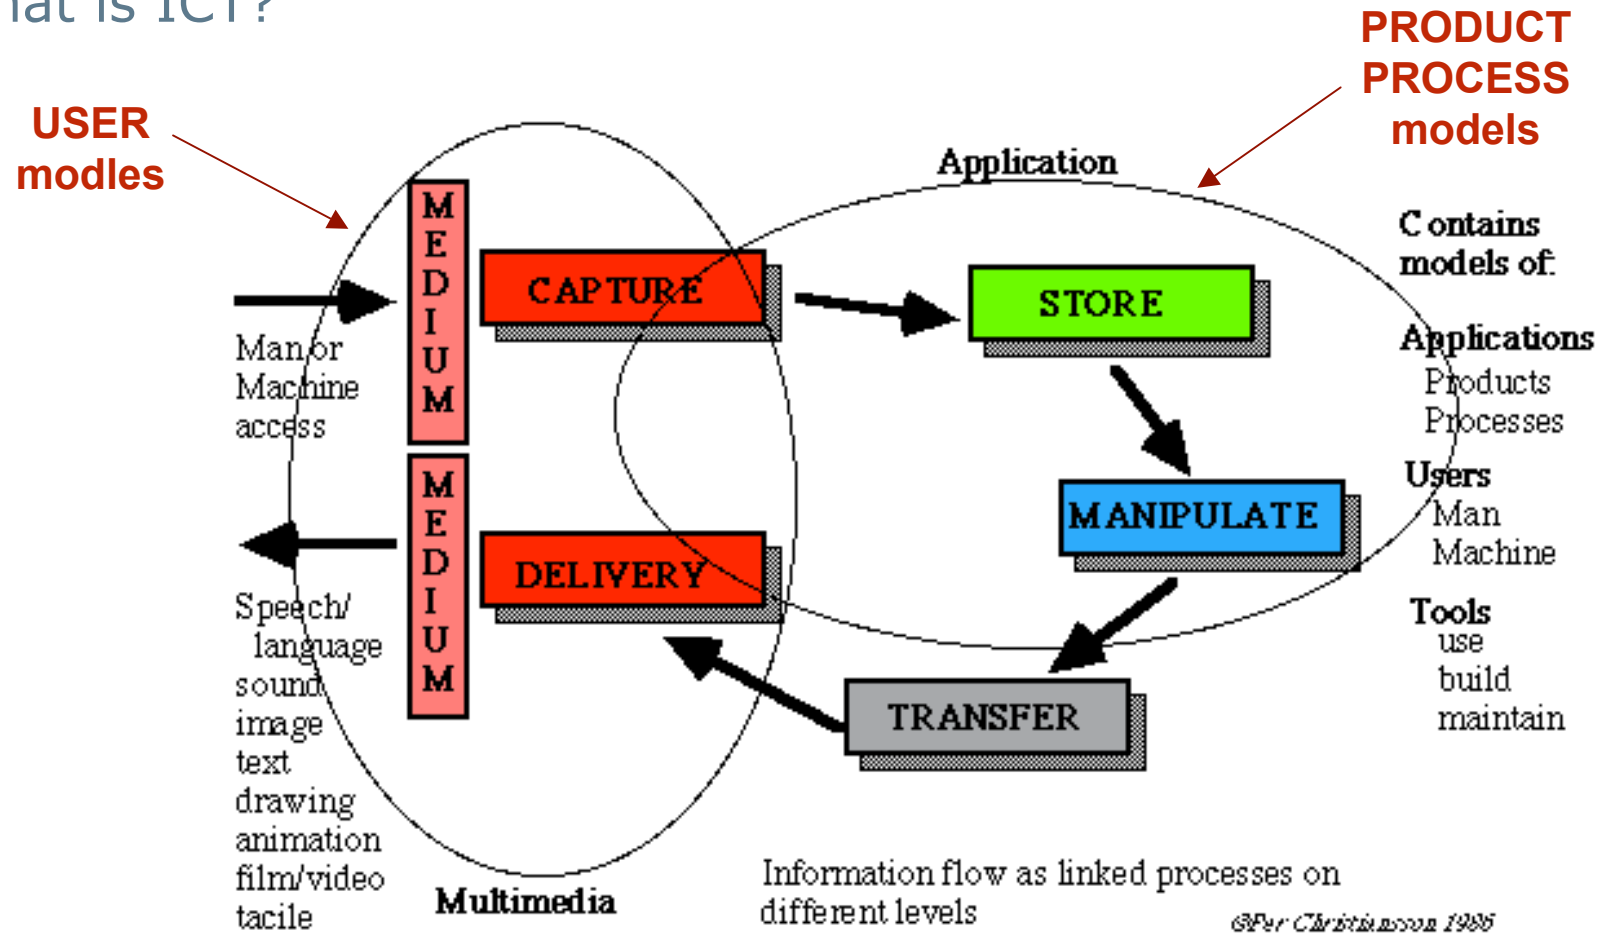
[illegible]at is ICT?

USER modles

PRODUCT PROCESS models

Application

MEDIUM

CAPTURE

STORE

Man or Machine access

MEDIUM

MANIPULATE

DELIVERY

TRANSFER

Speech/ language sound image text drawing animation film/video tacile

Multimedia

Contains models of:

Applications
Products
Processes

Users
Man
Machine

Tools
use
build
maintain

Information flow as linked processes on different levels

©Per Christiansson 1996